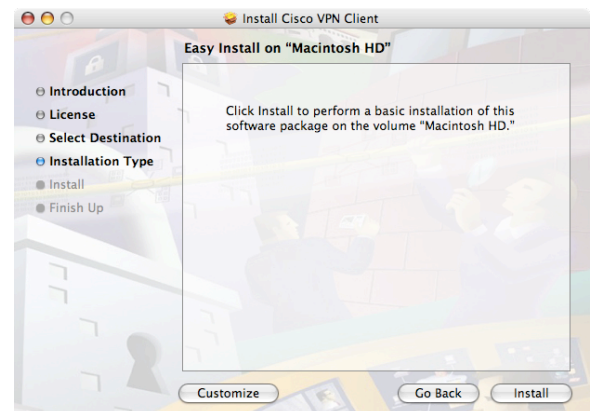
Install Cisco VPN Client

Easy Install on "Macintosh HD"

Introduction
License
Select Destination
Installation Type
Install
Finish Up

Click Install to perform a basic installation of this software package on the volume "Macintosh HD."

Customize
Go Back
Install